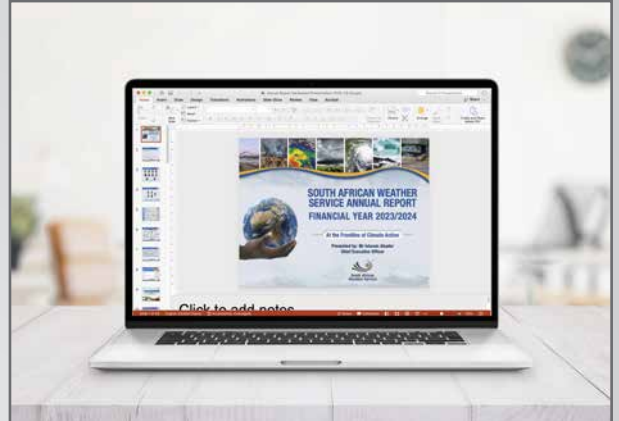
SOUTH AFRICAN WEATHER SERVICE ANNUAL REPORT
FINANCIAL YEAR 2023/2024

At the Frontline of Climate Action

Presented by: Mr Ishaam Abader
Chief Executive Officer

South African Weather Service

Click to add notes